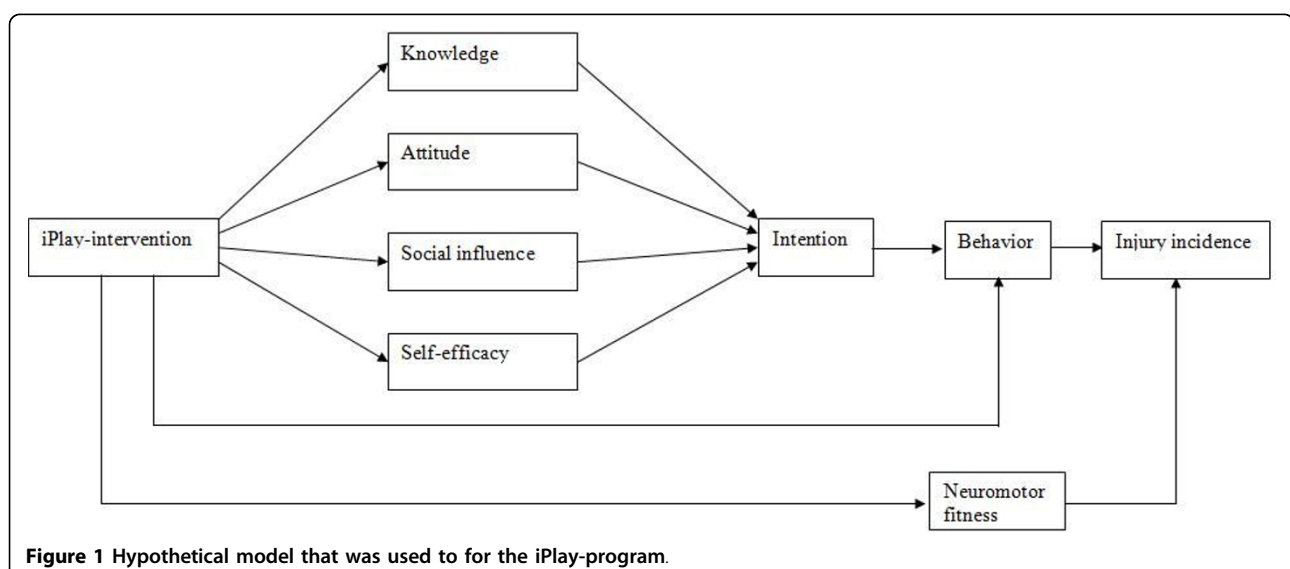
Knowledge

Attitude

iPlay-intervention

Social influence

Intention

Behavior

Injury incidence

Self-efficacy

Neuromotor fitness

**Figure 1 Hypothetical model that was used to for the iPlay-program.**